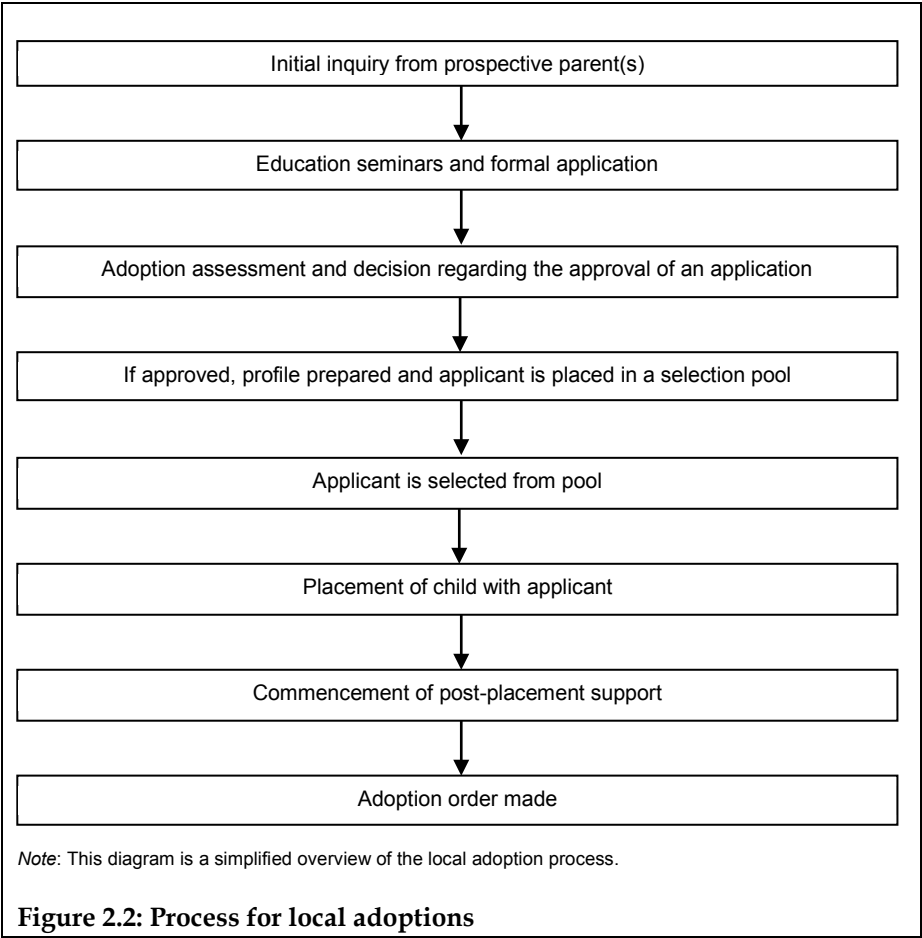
Initial inquiry from prospective parent(s)

Education seminars and formal application

Adoption assessment and decision regarding the approval of an application

If approved, profile prepared and applicant is placed in a selection pool

Applicant is selected from pool

Placement of child with applicant

Commencement of post-placement support

Adoption order made

*Note*: This diagram is a simplified overview of the local adoption process.

**Figure 2.2: Process for local adoptions**